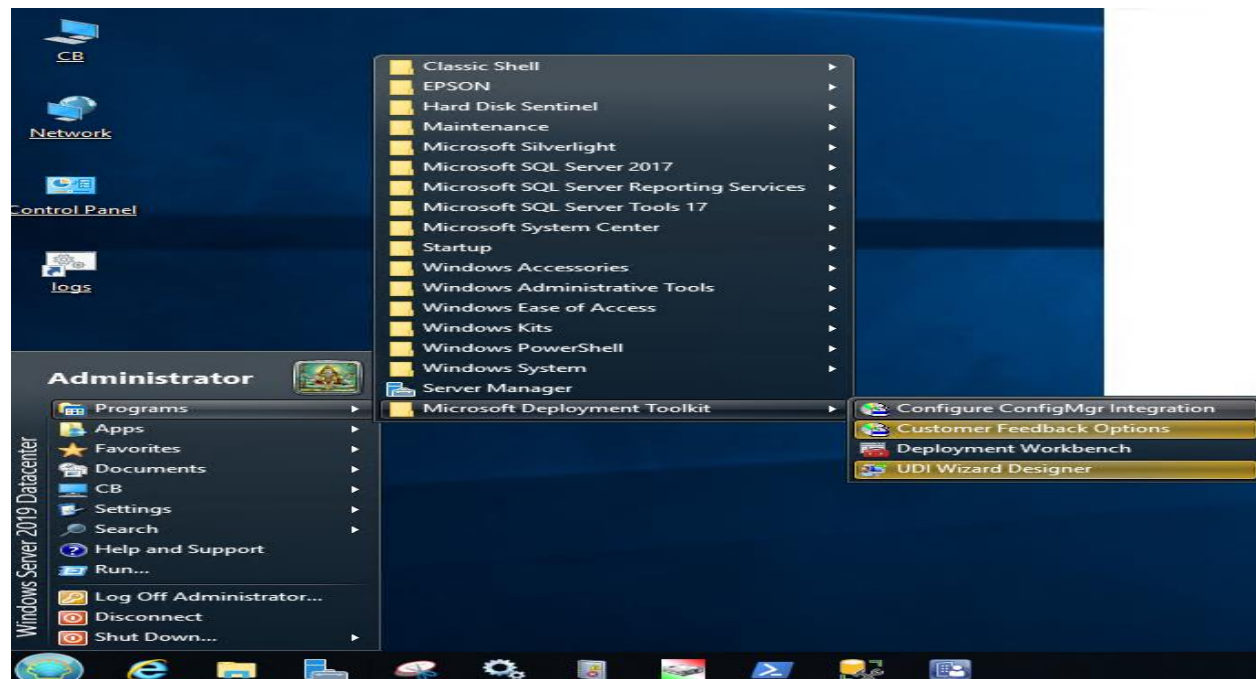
CB

Network

Control Panel

logs

Classic Shell
EPSON
Hard Disk Sentinel
Maintenance
Microsoft Silverlight
Microsoft SQL Server 2017
Microsoft SQL Server Reporting Services
Microsoft SQL Server Tools 17
Microsoft System Center
Startup
Windows Accessories
Windows Administrative Tools
Windows Ease of Access
Windows Kits
Windows PowerShell
Windows System
Server Manager
Microsoft Deployment Toolkit

Configure ConfigMgr Integration
Customer Feedback Options
Deployment Workbench
UDI Wizard Designer

Administrator
Programs
Apps
Favorites
Documents
CB
Settings
Search
Help and Support
Run...
Log Off Administrator...
Disconnect
Shut Down...

Windows Server 2019 Datacenter